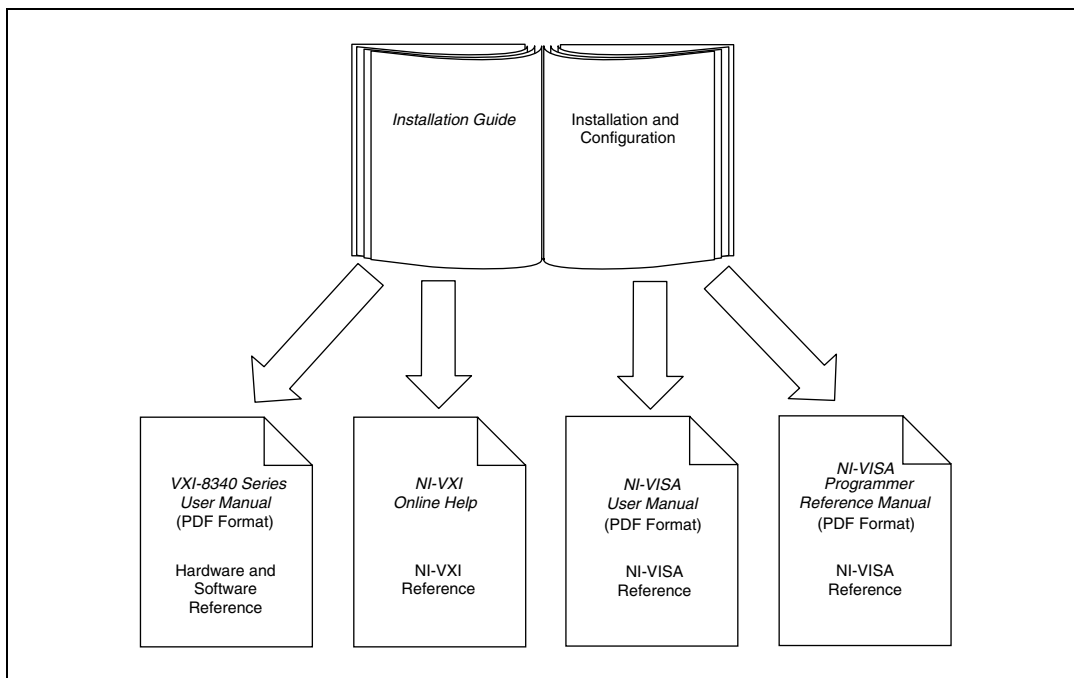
Installation Guide

Installation and Configuration

VXI-8340 Series User Manual (PDF Format)

Hardware and Software Reference

NI-VXI Online Help

NI-VXI Reference

NI-VISA User Manual (PDF Format)

NI-VISA Reference

NI-VISA Programmer Reference Manual (PDF Format)

NI-VISA Reference